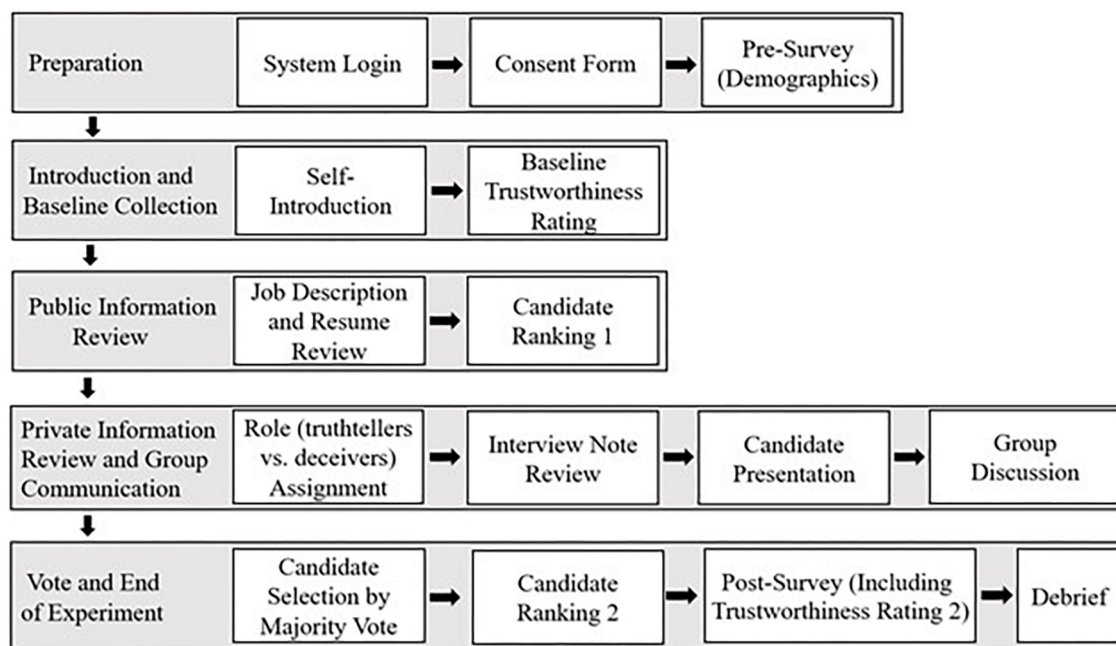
Preparation

System Login

Consent Form

Pre-Survey (Demographics)

Introduction and Baseline Collection

Self-Introduction

Baseline Trustworthiness Rating

Public Information Review

Job Description and Resume Review

Candidate Ranking 1

Private Information Review and Group Communication

Role (truthtellers vs. deceivers) Assignment

Interview Note Review

Candidate Presentation

Group Discussion

Vote and End of Experiment

Candidate Selection by Majority Vote

Candidate Ranking 2

Post-Survey (Including Trustworthiness Rating 2)

Debrief